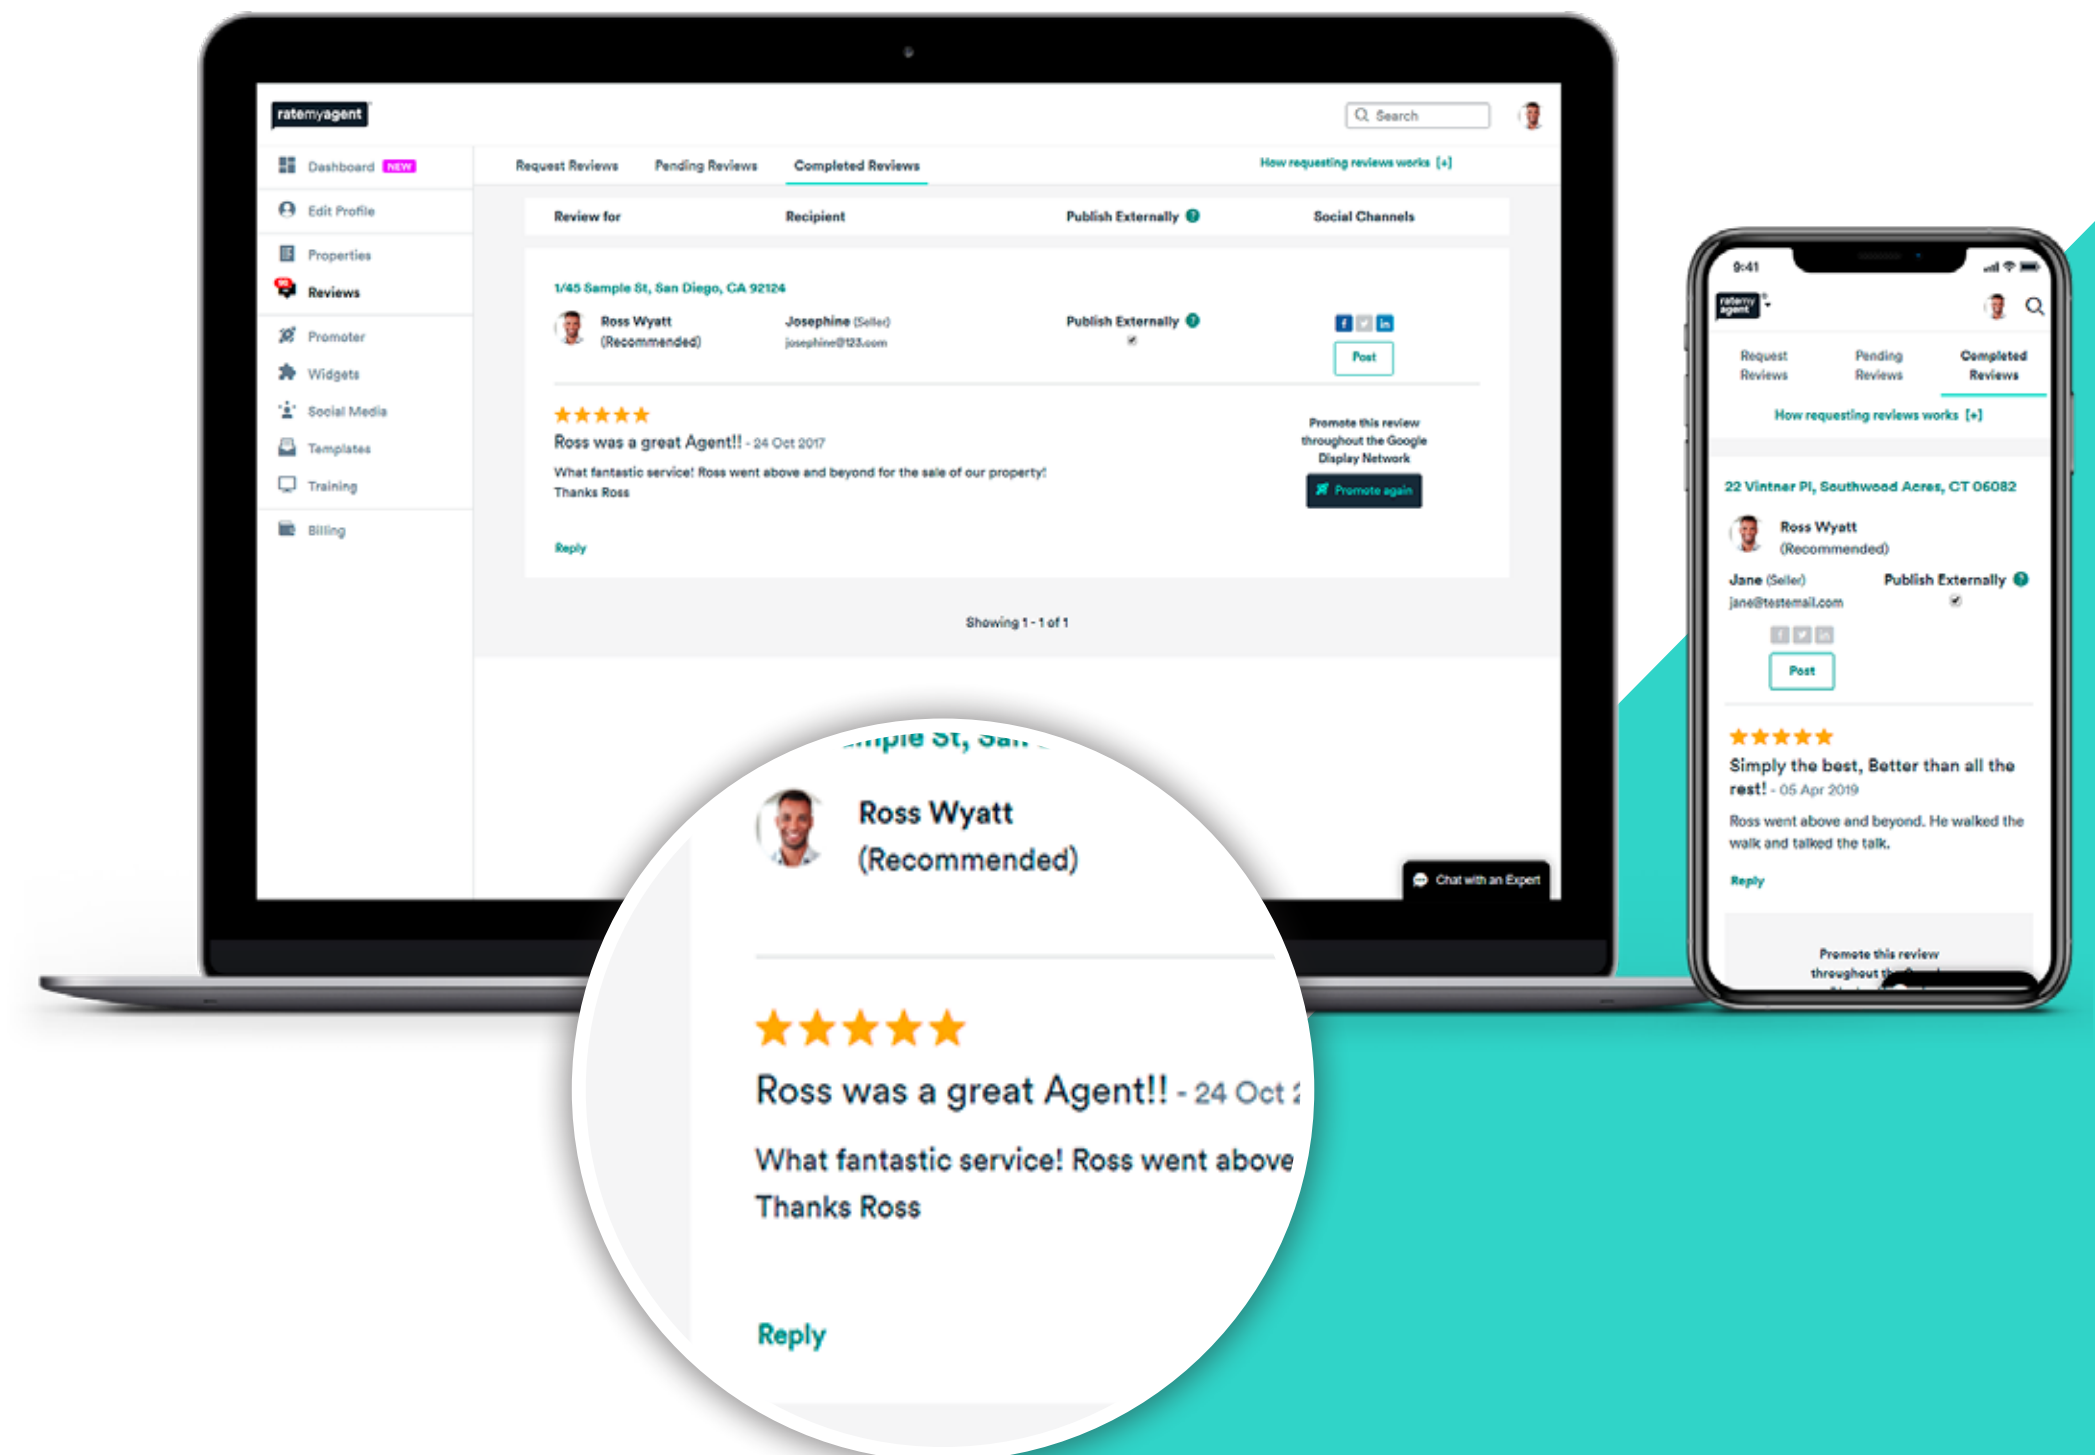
ratemyagent

Search

Dashboard NEW
Edit Profile
Properties
Reviews
Promoter
Widgets
Social Media
Templates
Training
Billing

Request Reviews | Pending Reviews | Completed Reviews | How requesting reviews works [+]

| Review for | Recipient | Publish Externally | Social Channels |
|---|---|---|---|

1/45 Sample St, San Diego, CA 92124

Ross Wyatt (Recommended)

Josephine (Seller) josephine@123.com

Publish Externally

Post

★★★★★

Ross was a great Agent!! - 24 Oct 2017

What fantastic service! Ross went above and beyond for the sale of our property! Thanks Ross

Promote this review throughout the Google Display Network

Promote again

Reply

Showing 1 - 1 of 1

Chat with an Expert

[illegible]mple St, San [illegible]

Ross Wyatt (Recommended)

★★★★★

Ross was a great Agent!! - 24 Oct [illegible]

What fantastic service! Ross went above

Thanks Ross

Reply

9:41

Request Reviews | Pending Reviews | Completed Reviews

How requesting reviews works [+]

22 Vintner Pl, Southwood Acres, CT 06082

Ross Wyatt (Recommended)

Jane (Seller) jane@testemail.com

Publish Externally

Post

★★★★★

Simply the best, Better than all the rest! - 05 Apr 2019

Ross went above and beyond. He walked the walk and talked the talk.

Reply

Promote this review throughout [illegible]